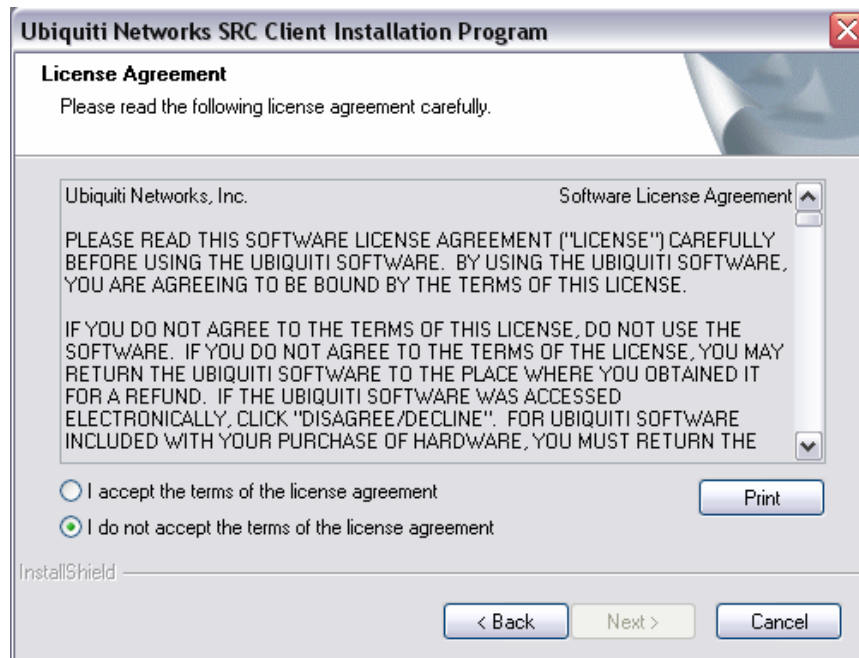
Ubiquiti Networks SRC Client Installation Program

License Agreement
Please read the following license agreement carefully.

Ubiquiti Networks, Inc. Software License Agreement

PLEASE READ THIS SOFTWARE LICENSE AGREEMENT ("LICENSE") CAREFULLY BEFORE USING THE UBIQUITI SOFTWARE. BY USING THE UBIQUITI SOFTWARE, YOU ARE AGREEING TO BE BOUND BY THE TERMS OF THIS LICENSE.

IF YOU DO NOT AGREE TO THE TERMS OF THIS LICENSE, DO NOT USE THE SOFTWARE. IF YOU DO NOT AGREE TO THE TERMS OF THE LICENSE, YOU MAY RETURN THE UBIQUITI SOFTWARE TO THE PLACE WHERE YOU OBTAINED IT FOR A REFUND. IF THE UBIQUITI SOFTWARE WAS ACCESSED ELECTRONICALLY, CLICK "DISAGREE/DECLINE". FOR UBIQUITI SOFTWARE INCLUDED WITH YOUR PURCHASE OF HARDWARE, YOU MUST RETURN THE

I accept the terms of the license agreement

I do not accept the terms of the license agreement

Print

InstallShield

< Back

Next >

Cancel